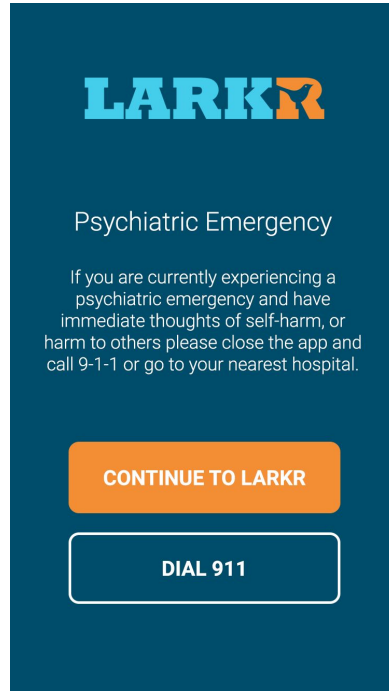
LARKR

Psychiatric Emergency

If you are currently experiencing a psychiatric emergency and have immediate thoughts of self-harm, or harm to others please close the app and call 9-1-1 or go to your nearest hospital.

CONTINUE TO LARKR

DIAL 911